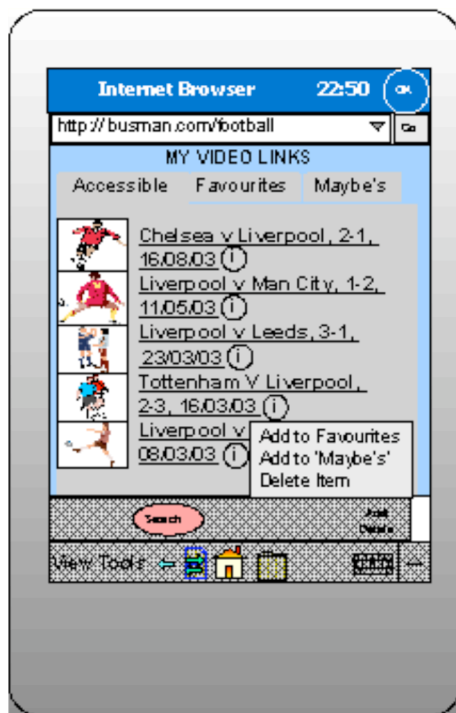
Internet Browser 22:50 ok

http://busman.com/football Go

MY VIDEO LINKS

Accessible Favourites Maybe's

Chelsea v Liverpool, 2-1, 16/08/03 i

Liverpool v Man City, 1-2, 11/05/03 i

Liverpool v Leeds, 3-1, 23/03/03 i

Tottenham V Liverpool, 2-3, 16/03/03 i

Liverpool v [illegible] 08/03/03 i

Add to Favourites
Add to 'Maybe's'
Delete Item

Search

Add Details

View Tools